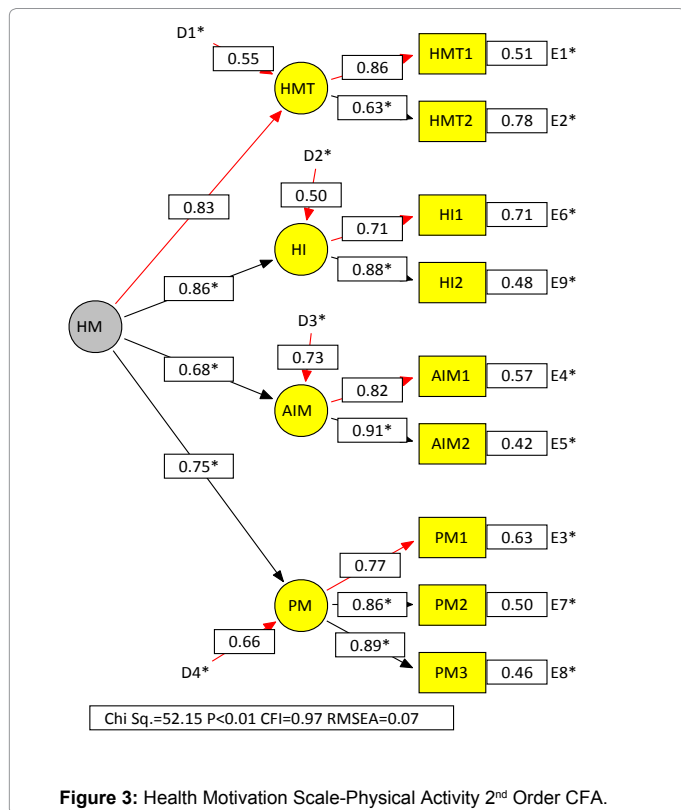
D1*
0.55
HMT
0.86
HMT1
0.51
E1*
0.63*
HMT2
0.78
E2*
D2*
0.83
0.50
HI
0.71
HI1
0.71
E6*
0.86*
0.88*
HI2
0.48
E9*
HM
D3*
0.73
0.68*
AIM
0.82
AIM1
0.57
E4*
0.91*
AIM2
0.42
E5*
0.75*
PM1
0.63
E3*
0.77
PM
0.86*
PM2
0.50
E7*
0.66
0.89*
D4*
PM3
0.46
E8*

Chi Sq.=52.15 P<0.01 CFI=0.97 RMSEA=0.07

**Figure 3:** Health Motivation Scale-Physical Activity 2$^{nd}$ Order CFA.